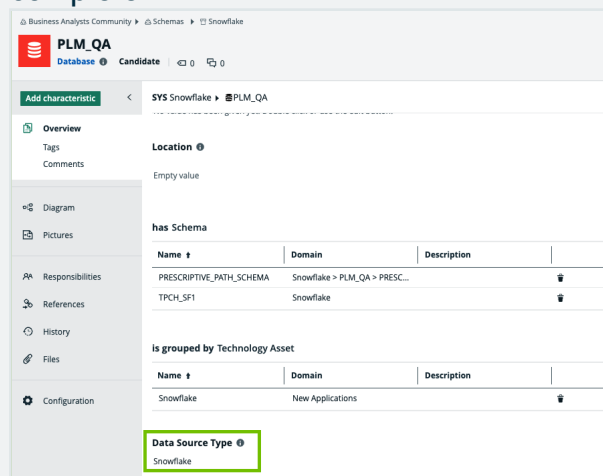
Business Analysts Community ▸ Schemas ▸ Snowflake

PLM_QA
Database Candidate 0 0

Add characteristic

Overview
Tags
Comments

Diagram

Pictures

Responsibilities

References

History

Files

Configuration

SYS Snowflake ▸ PLM_QA

Location

Empty value

has Schema

| Name ↑ | Domain | Description |
|---|---|---|
| PRESCRIPTIVE_PATH_SCHEMA | Snowflake > PLM_QA > PRESC... | |
| TPCH_SF1 | Snowflake | |

is grouped by Technology Asset

| Name ↑ | Domain | Description |
|---|---|---|
| Snowflake | New Applications | |

Data Source Type
Snowflake